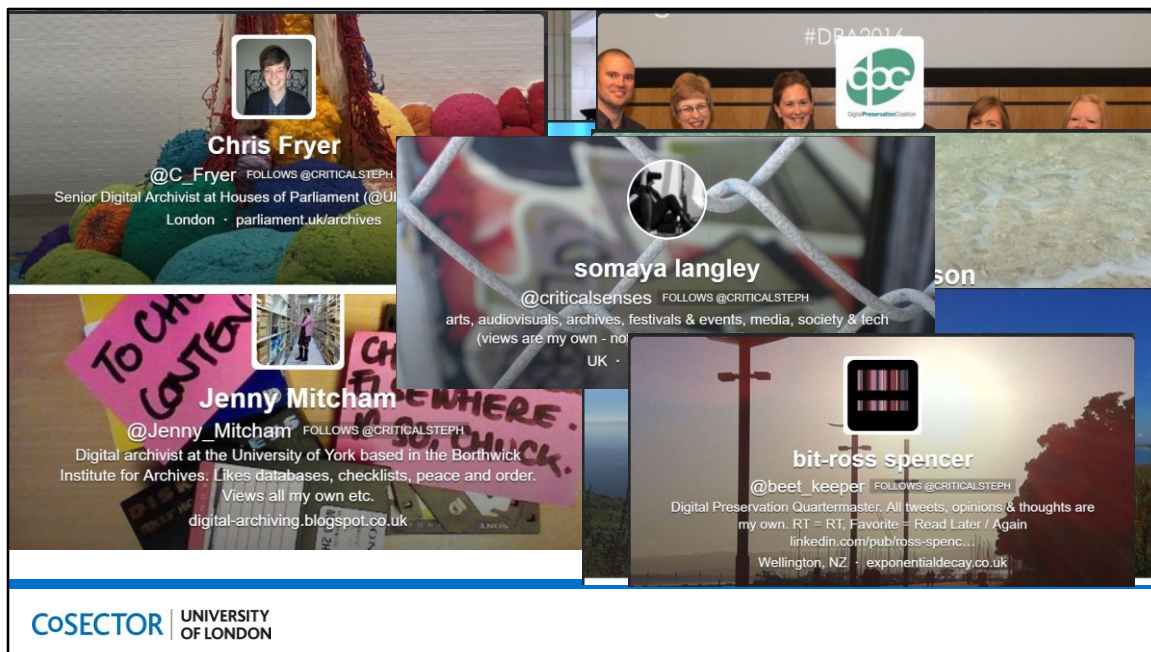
Chris Fryer
@C_Fryer FOLLOWS @CRITICALSTEPH
Senior Digital Archivist at Houses of Parliament (@UK
London · parliament.uk/archives

#DPA2016
dpc
Digital Preservation Coalition

somaya langley
@criticalsenses FOLLOWS @CRITICALSTEPH
arts, audiovisuals, archives, festivals & events, media, society & tech
(views are my own - no
UK ·

son

Jenny Mitcham
@Jenny_Mitcham FOLLOWS @CRITICALSTEPH
Digital archivist at the University of York based in the Borthwick Institute for Archives. Likes databases, checklists, peace and order. Views all my own etc.
digital-archiving.blogspot.co.uk

bit-ross spencer
@beet_keeper FOLLOWS @CRITICALSTEPH
Digital Preservation Quartermaster. All tweets, opinions & thoughts are my own. RT = RT, Favorite = Read Later / Again
linkedin.com/pub/ross-spenc...
Wellington, NZ · exponentialdecay.co.uk

CoSECTOR | UNIVERSITY OF LONDON